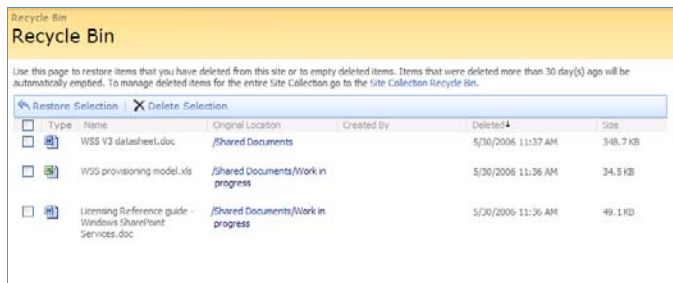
Recycle Bin

Recycle Bin

Use this page to restore items that you have deleted from this site or to empty deleted items. Items that were deleted more than 30 day(s) ago will be automatically emptied. To manage deleted items for the entire Site Collection go to the Site Collection Recycle Bin.

Restore Selection | Delete Selection

| Type | Name | Original Location | Created By | Deleted | Size |
|---|---|---|---|---|---|
| | WSS V3 datasheet.doc | /Shared Documents | | 5/30/2006 11:37 AM | 348.7 KB |
| | WSS provisioning model.xls | /Shared Documents/Work in progress | | 5/30/2006 11:36 AM | 34.5 KB |
| | Licensing Reference guide - Windows SharePoint Services.doc | /Shared Documents/Work in progress | | 5/30/2006 11:36 AM | 49.1 KB |